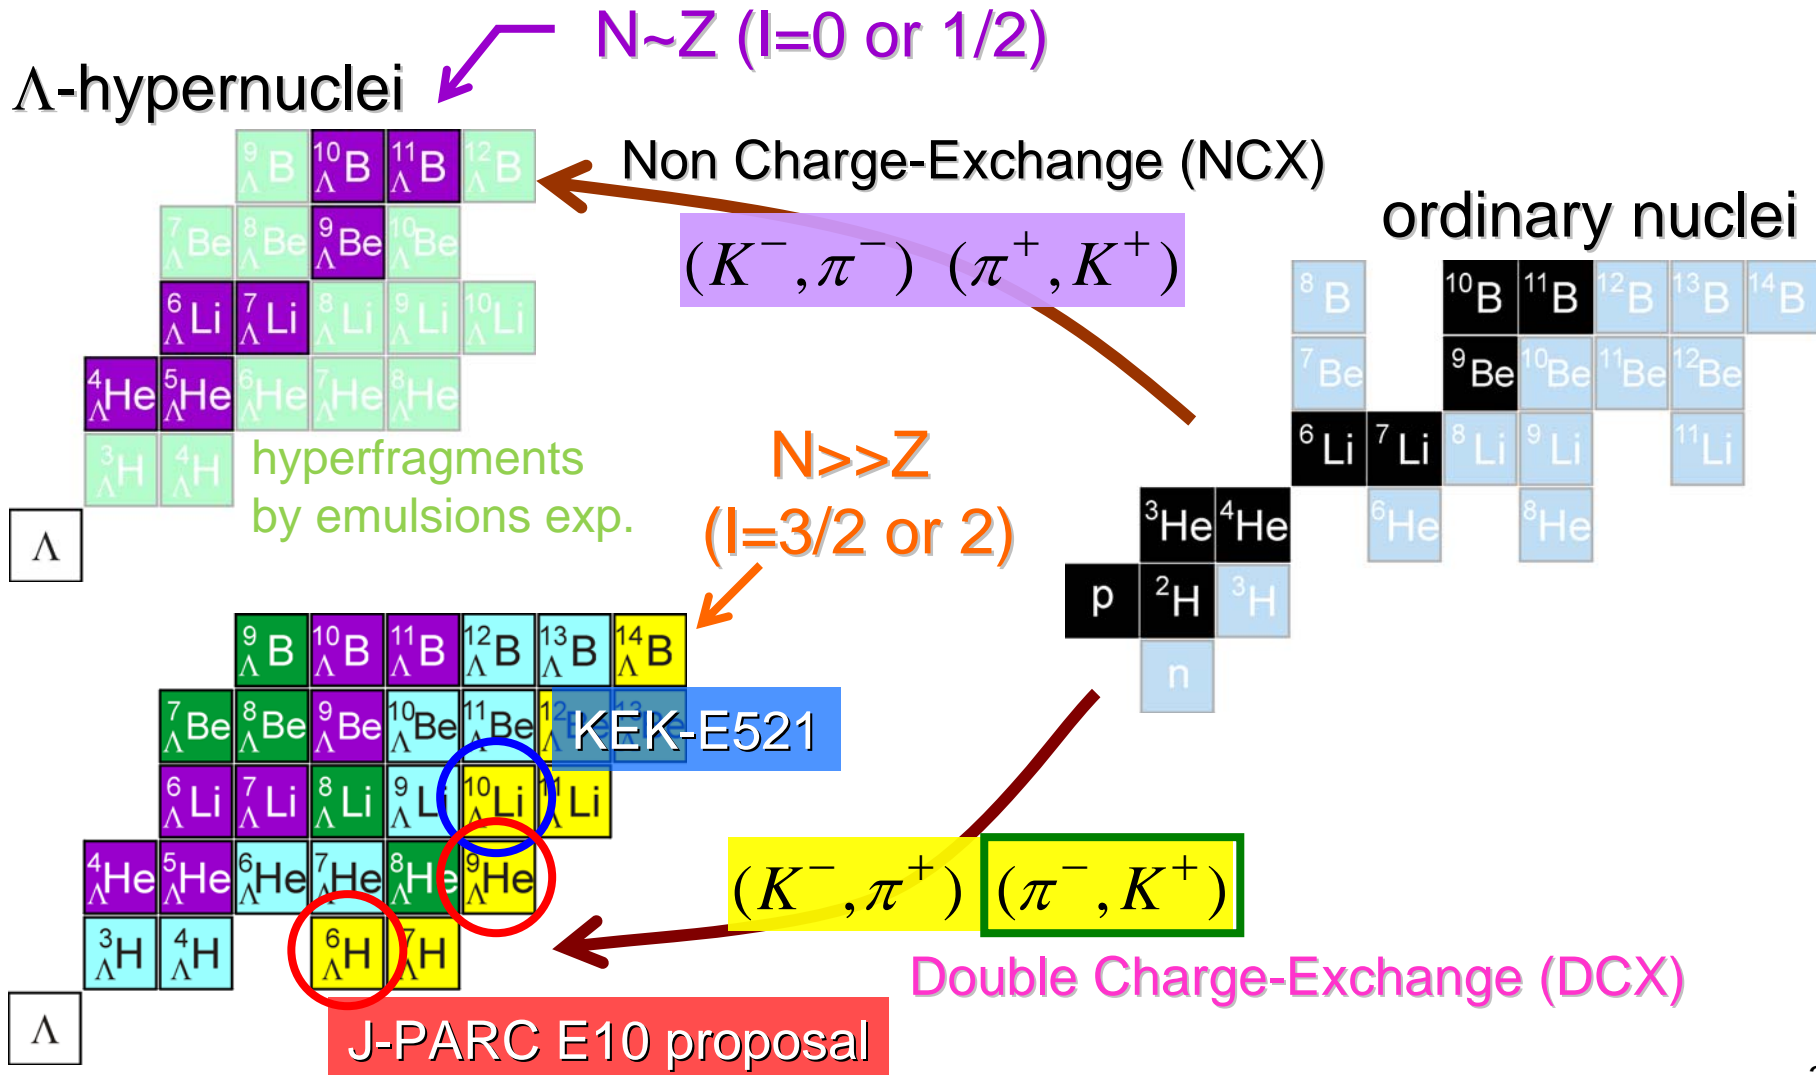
N~Z (I=0 or 1/2)

Λ-hypernuclei

$^{9}_{\Lambda}$B $^{10}_{\Lambda}$B $^{11}_{\Lambda}$B $^{12}_{\Lambda}$B
$^{7}_{\Lambda}$Be $^{8}_{\Lambda}$Be $^{9}_{\Lambda}$Be $^{10}_{\Lambda}$Be
$^{6}_{\Lambda}$Li $^{7}_{\Lambda}$Li $^{8}_{\Lambda}$Li $^{9}_{\Lambda}$Li $^{10}_{\Lambda}$Li
$^{4}_{\Lambda}$He $^{5}_{\Lambda}$He $^{6}_{\Lambda}$He $^{7}_{\Lambda}$He $^{8}_{\Lambda}$He
$^{3}_{\Lambda}$H $^{4}_{\Lambda}$H

hyperfragments by emulsions exp.

Λ

Non Charge-Exchange (NCX)

$(K^-,\pi^-)$ $(\pi^+,K^+)$

ordinary nuclei

$^{8}$B $^{10}$B $^{11}$B $^{12}$B $^{13}$B $^{14}$B
$^{7}$Be $^{9}$Be $^{10}$Be $^{11}$Be $^{12}$Be
$^{6}$Li $^{7}$Li $^{8}$Li $^{9}$Li $^{11}$Li
$^{3}$He $^{4}$He $^{6}$He $^{8}$He
p $^{2}$H $^{3}$H
n

N>>Z
(I=3/2 or 2)

$^{9}_{\Lambda}$B $^{10}_{\Lambda}$B $^{11}_{\Lambda}$B $^{12}_{\Lambda}$B $^{13}_{\Lambda}$B $^{14}_{\Lambda}$B
$^{7}_{\Lambda}$Be $^{8}_{\Lambda}$Be $^{9}_{\Lambda}$Be $^{10}_{\Lambda}$Be $^{11}_{\Lambda}$Be
KEK-E521
$^{6}_{\Lambda}$Li $^{7}_{\Lambda}$Li $^{8}_{\Lambda}$Li $^{9}_{\Lambda}$Li $^{10}_{\Lambda}$Li $^{11}_{\Lambda}$Li
$^{4}_{\Lambda}$He $^{5}_{\Lambda}$He $^{6}_{\Lambda}$He $^{7}_{\Lambda}$He $^{8}_{\Lambda}$He $^{9}_{\Lambda}$He
$^{3}_{\Lambda}$H $^{4}_{\Lambda}$H $^{6}_{\Lambda}$H $^{7}_{\Lambda}$H

Λ

$(K^-,\pi^+)$ $(\pi^-,K^+)$

Double Charge-Exchange (DCX)

J-PARC E10 proposal